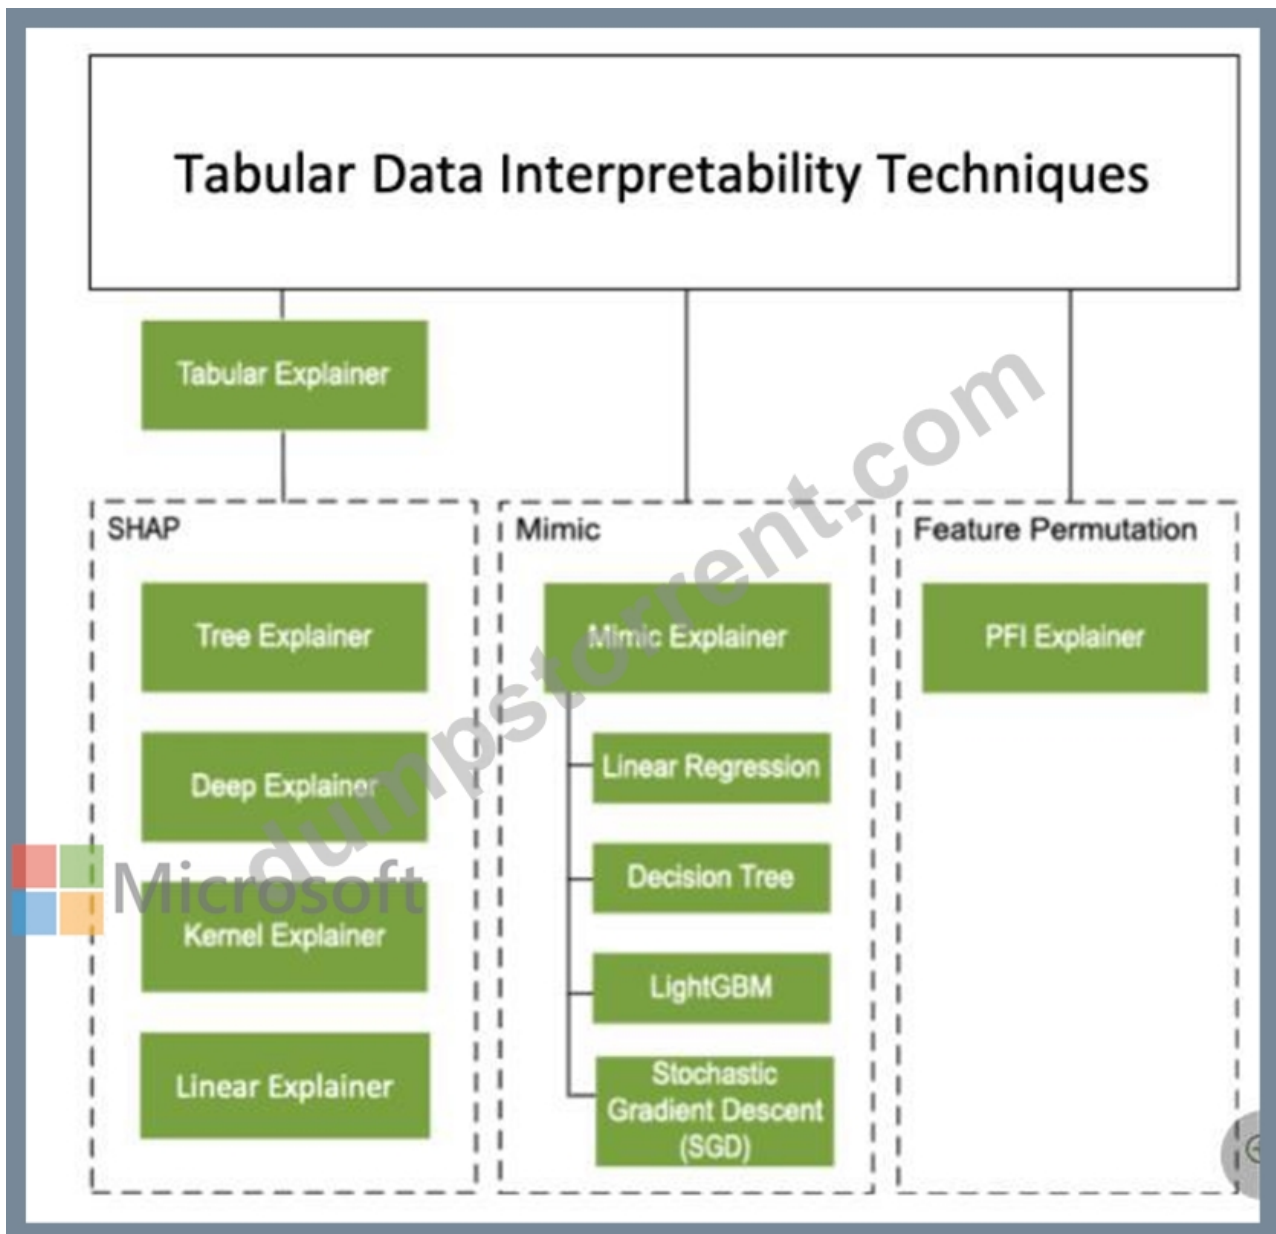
Tabular Data Interpretability Techniques

Tabular Explainer

SHAP

Tree Explainer

Deep Explainer

Kernel Explainer

Linear Explainer

Mimic

Mimic Explainer

Linear Regression

Decision Tree

LightGBM

Stochastic Gradient Descent (SGD)

Feature Permutation

PFI Explainer

dumpstorrent.com

Microsoft